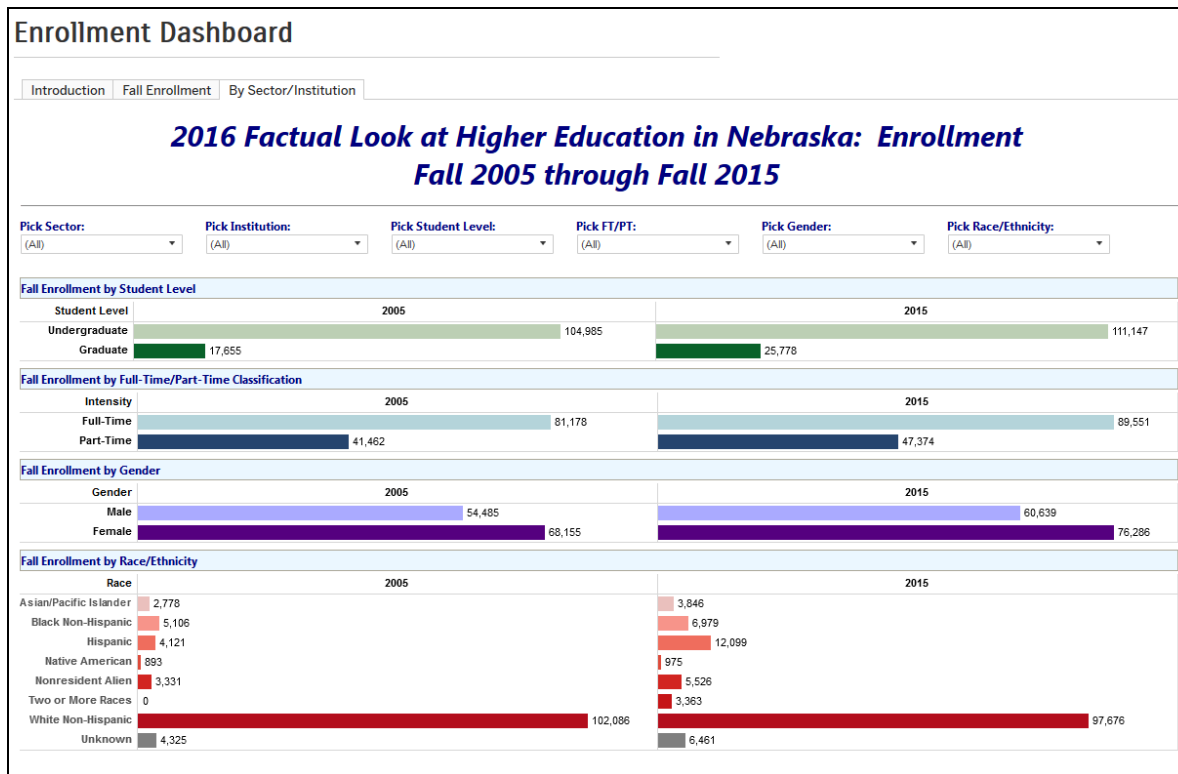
Enrollment Dashboard

Introduction | Fall Enrollment | By Sector/Institution

2016 Factual Look at Higher Education in Nebraska: Enrollment
Fall 2005 through Fall 2015

Pick Sector: (All)
Pick Institution: (All)
Pick Student Level: (All)
Pick FT/PT: (All)
Pick Gender: (All)
Pick Race/Ethnicity: (All)

Fall Enrollment by Student Level

| Student Level | 2005 | 2015 |
|---|---|---|
| Undergraduate | 104,985 | 111,147 |
| Graduate | 17,655 | 25,778 |

Fall Enrollment by Full-Time/Part-Time Classification

| Intensity | 2005 | 2015 |
|---|---|---|
| Full-Time | 81,178 | 89,551 |
| Part-Time | 41,462 | 47,374 |

Fall Enrollment by Gender

| Gender | 2005 | 2015 |
|---|---|---|
| Male | 54,485 | 60,639 |
| Female | 68,155 | 76,286 |

Fall Enrollment by Race/Ethnicity

| Race | 2005 | 2015 |
|---|---|---|
| Asian/Pacific Islander | 2,778 | 3,846 |
| Black Non-Hispanic | 5,106 | 6,979 |
| Hispanic | 4,121 | 12,099 |
| Native American | 893 | 975 |
| Nonresident Alien | 3,331 | 5,526 |
| Two or More Races | 0 | 3,363 |
| White Non-Hispanic | 102,086 | 97,676 |
| Unknown | 4,325 | 6,461 |